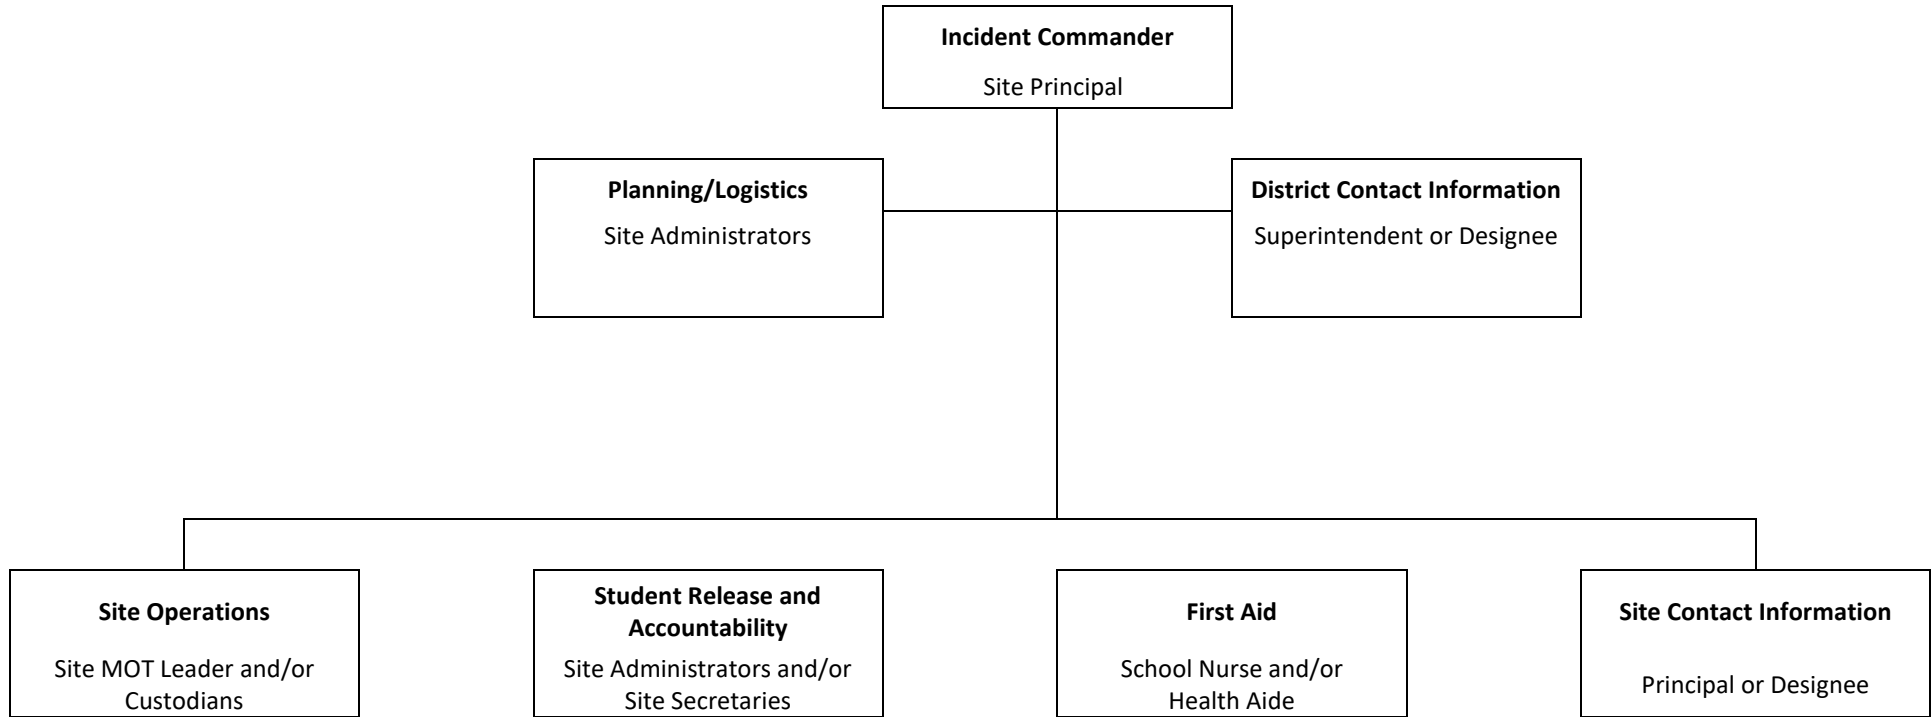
**Incident Commander**
Site Principal

**Planning/Logistics**
Site Administrators

**District Contact Information**
Superintendent or Designee

**Site Operations**
Site MOT Leader and/or Custodians

**Student Release and Accountability**
Site Administrators and/or Site Secretaries

**First Aid**
School Nurse and/or Health Aide

**Site Contact Information**
Principal or Designee